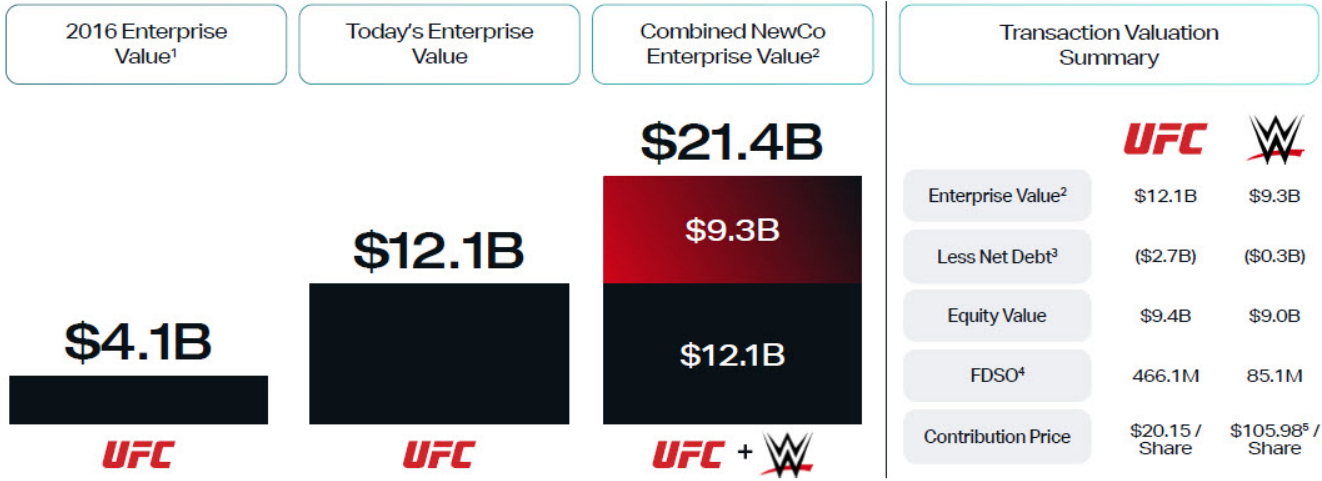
2016 Enterprise Value¹

Today's Enterprise Value

Combined NewCo Enterprise Value²

$4.1B

UFC

$12.1B

UFC

$21.4B

$9.3B

$12.1B

UFC + W

Transaction Valuation Summary

| | UFC | W |
|---|---|---|
| Enterprise Value² | \$12.1B | \$9.3B |
| Less Net Debt³ | (\$2.7B) | (\$0.3B) |
| Equity Value | \$9.4B | \$9.0B |
| FDSO⁴ | 466.1M | 85.1M |
| Contribution Price | \$20.15 / Share | \$105.98⁵ / Share |